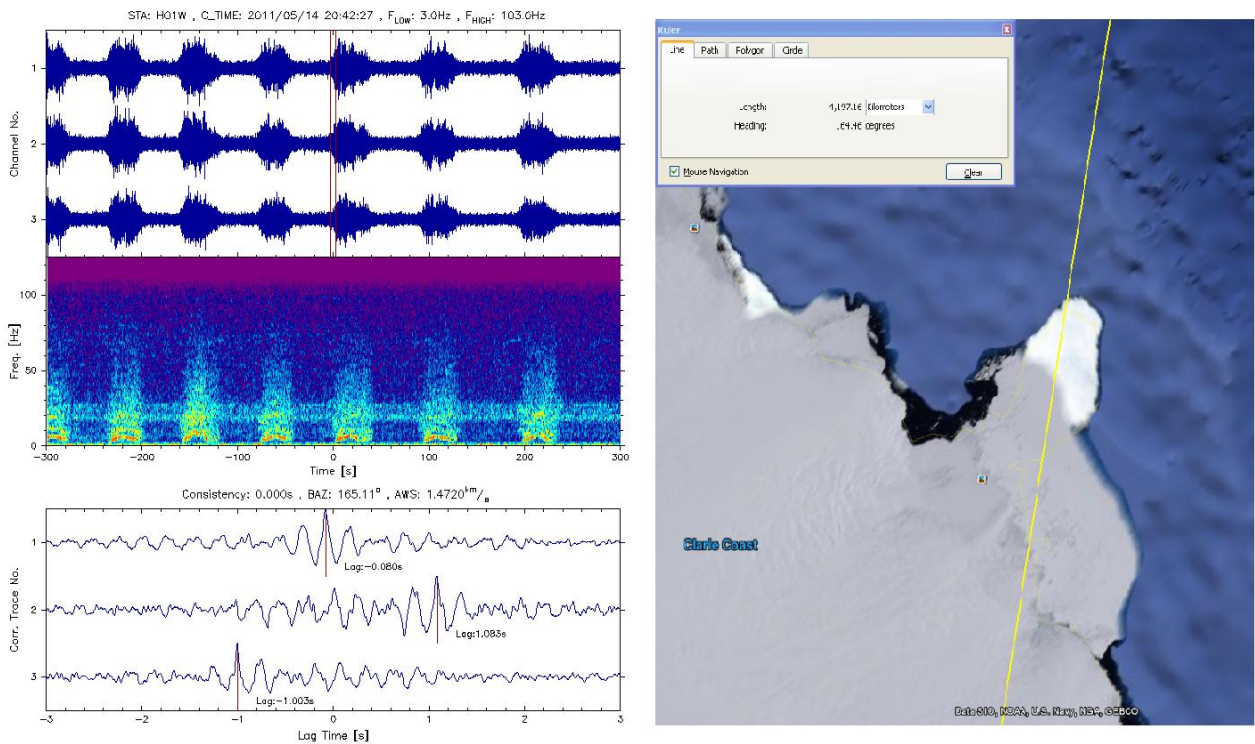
STA: H01W , C_TIME: 2011/05/14 20:42:27 , $F_{LOW}$: 3.0Hz , $F_{HIGH}$: 103.0Hz

Channel No.

1

2

3

Freq. [Hz]

100

50

0

-300 -200 -100 0 100 200 300

Time [s]

Consistency: 0.000s , BAZ: 165.11° , AWS: 1.4720$^{km}/_{s}$

Corr. Trace No.

1

2

3

Lag:-0.080s

Lag:1.083s

Lag:-1.003s

-3 -2 -1 0 1 2 3

Lag Time [s]

Ruler

Line Path Polygon Circle

Length: 4,197.16 Kilometers

Heading: 164.46 degrees

Mouse Navigation

Clear

Clarie Coast

Data SIO, NOAA, U.S. Navy, NGA, GEBCO